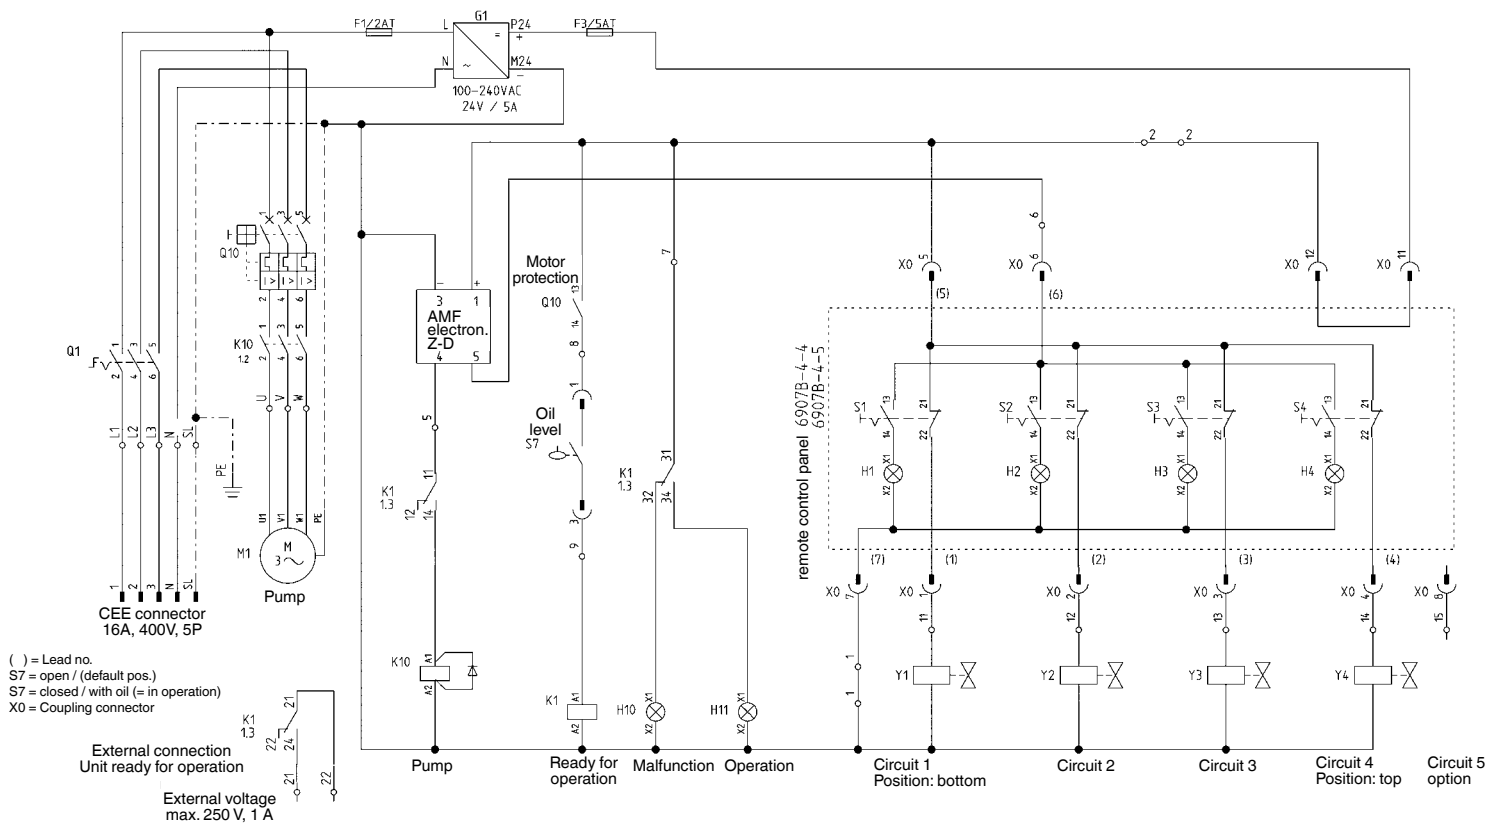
F1/2AT
G1
L
P24
+
F3/5AT
N
M24
-
100-240VAC
24V / 5A
2
2
1
3
5
Q10
2
4
6
K10
1.2
1
3
5
2
4
6
U
V
W
Q1
1
3
5
2
4
6
L1
L2
L3
N
SL
PE
U1
V1
W1
PE
M1
M
3 ~
Pump
1
2
3
N
SL
CEE connector
16A, 400V, 5P
-
+
3
1
AMF
electron.
Z-D
4
5
5
11
K1
1.3
12
14
K10
A1
A2
Pump
Motor
protection
Q10
13
14
8
1
Oil
level
S7
3
9
K1
A1
A2
Ready for
operation
7
K1
1.3
31
32
34
H10
X1
X2
Malfunction
H11
X1
X2
Operation
6
6
X0
5
(5)
X0
6
(6)
X0
12
X0
11
remote control panel 6907B-4-4
6907B-4-5
S1
13
14
21
22
H1
X1
X2
S2
13
14
21
22
H2
X1
X2
S3
13
14
21
22
H3
X1
X2
S4
13
14
21
22
H4
X1
X2
(7)
(1)
(2)
(3)
(4)
X0
7
X0
1
X0
2
X0
3
X0
4
X0
8
1
1
11
12
13
14
15
Y1
Y2
Y3
Y4
Circuit 1
Position: bottom
Circuit 2
Circuit 3
Circuit 4
Position: top
Circuit 5
option
( ) = Lead no.
S7 = open / (default pos.)
S7 = closed / with oil (= in operation)
X0 = Coupling connector
K1
1.3
21
22
24
21
22
External connection
Unit ready for operation
External voltage
max. 250 V, 1 A